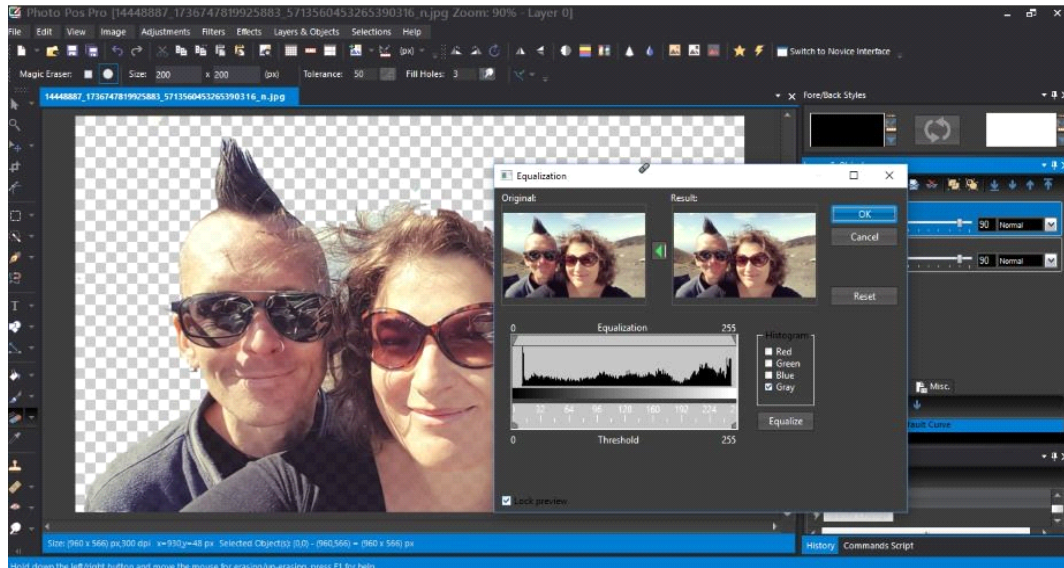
Photo Pos Pro [14448887_1736747819925883_5713560453265390316_n.jpg Zoom: 90% - Layer 0]

File Edit View Image Adjustments Filters Effects Layers & Objects Selections Help

Switch to Novice Interface

Magic Eraser: Size: 200 x 200 (px) Tolerance: 50 Fill Holes: 3

14448887_1736747819925883_5713560453265390316_n.jpg

Fore/Back Styles

Equalization

Original:

Result:

OK

Cancel

Reset

Equalization

0

255

Histogram

Red

Green

Blue

Gray

1 32 64 96 128 160 192 224 2

Equalize

0

Threshold

255

Lock preview

90 Normal

90 Normal

Misc.

fault Curve

History Commands Script

Size: (960 x 566) px,300 dpi x=930,y=48 px Selected Object(s): (0,0) - (960,566) = (960 x 566) px

Hold down the left/right button and move the mouse for erasing/un-erasing, press F1 for help